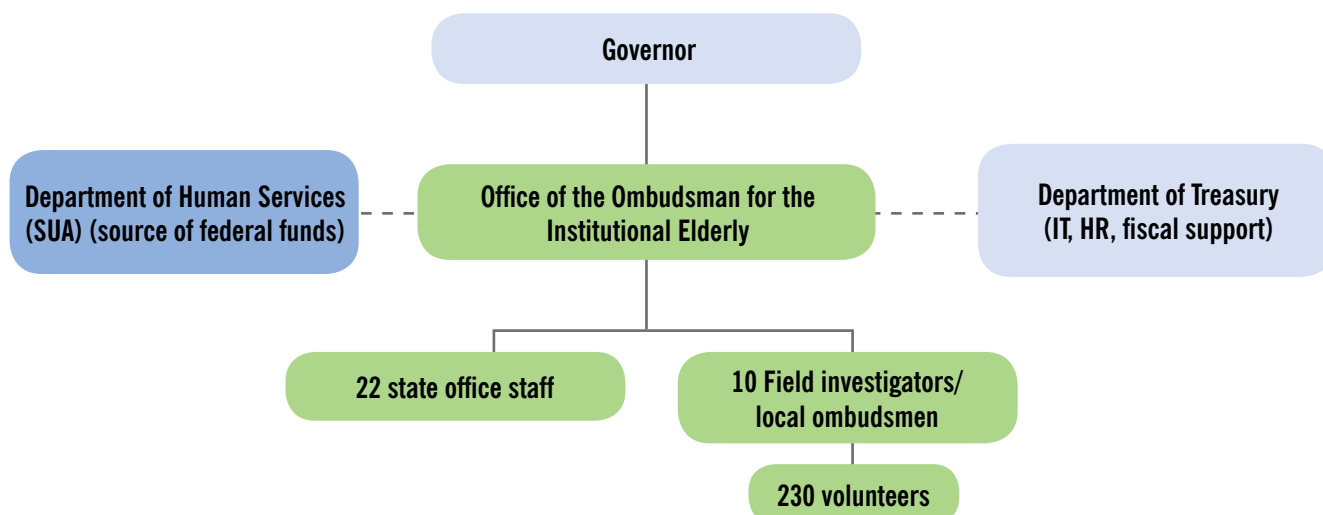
Governor

Department of Human Services (SUA) (source of federal funds)

Office of the Ombudsman for the Institutional Elderly

Department of Treasury (IT, HR, fiscal support)

22 state office staff

10 Field investigators/ local ombudsmen

230 volunteers